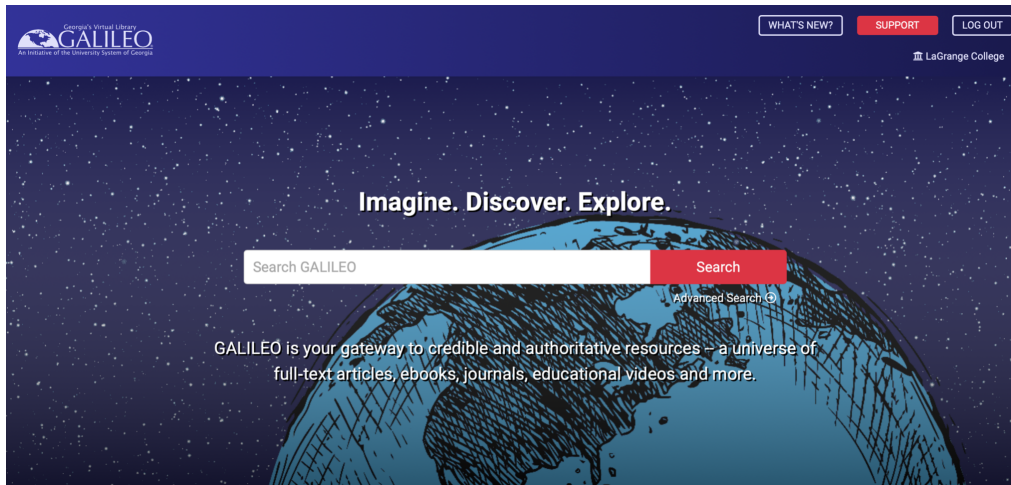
Georgia's Virtual Library
GALILEO
An Initiative of the University System of Georgia

WHAT'S NEW?
SUPPORT
LOG OUT
LaGrange College

Imagine. Discover. Explore.

Search GALILEO
Search
Advanced Search

GALILEO is your gateway to credible and authoritative resources -- a universe of full-text articles, ebooks, journals, educational videos and more.